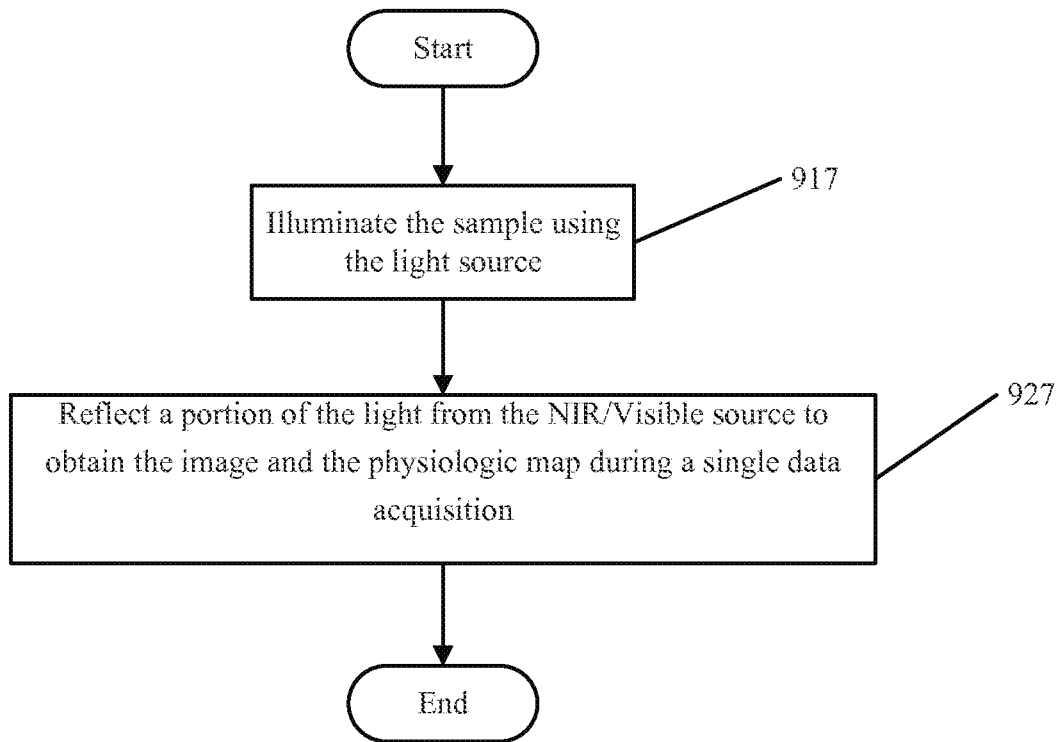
Start

917

Illuminate the sample using the light source

927

Reflect a portion of the light from the NIR/Visible source to obtain the image and the physiologic map during a single data acquisition

End